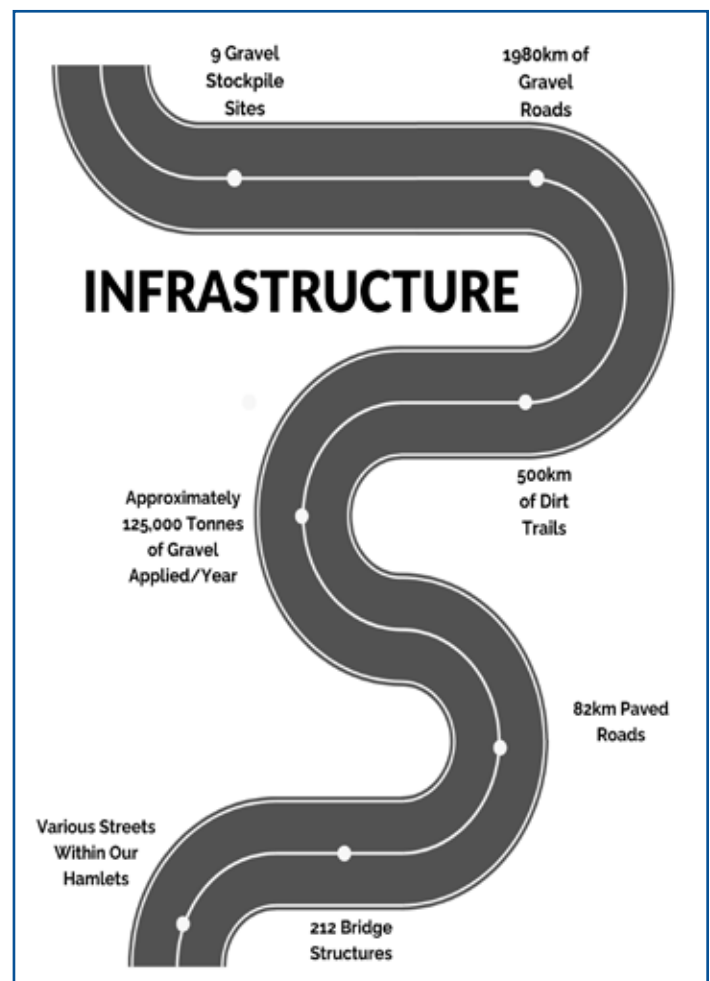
9 Gravel Stockpile Sites

1980km of Gravel Roads

INFRASTRUCTURE

500km of Dirt Trails

Approximately 125,000 Tonnes of Gravel Applied/Year

82km Paved Roads

Various Streets Within Our Hamlets

212 Bridge Structures